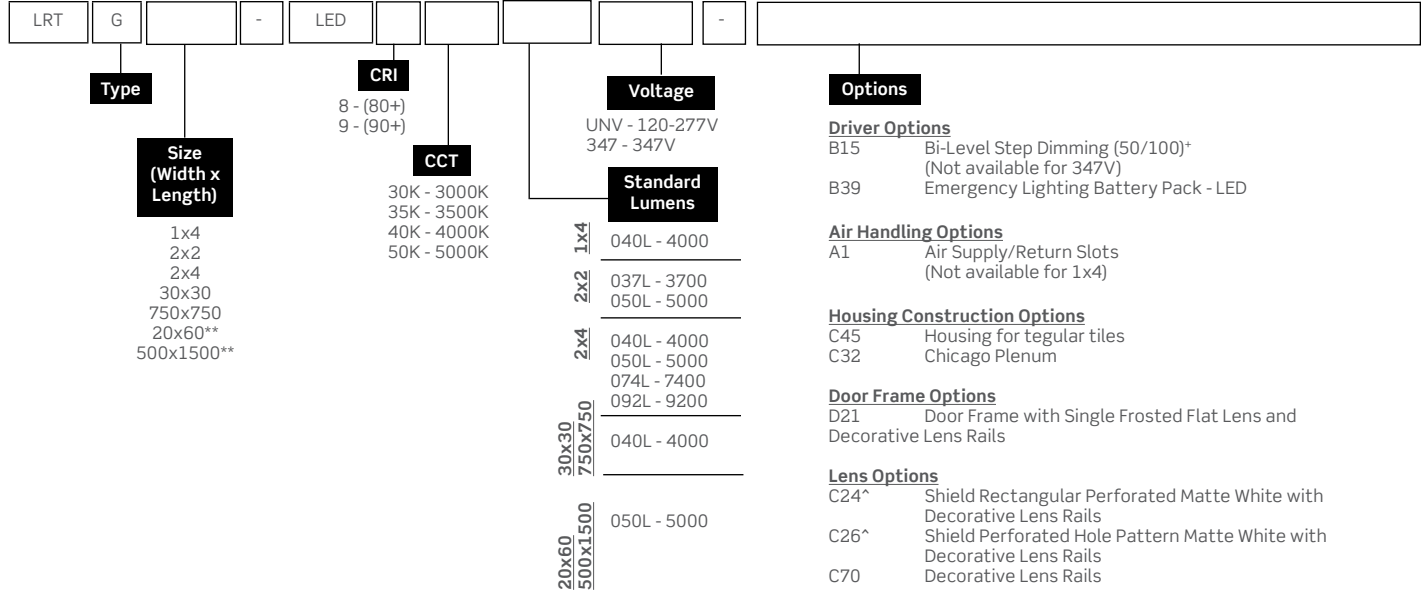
LRT | G | | - | LED | | | | | - |

Type

Size (Width x Length)
1x4
2x2
2x4
30x30
750x750
20x60**
500x1500**

CRI
8 - (80+)
9 - (90+)

CCT
30K - 3000K
35K - 3500K
40K - 4000K
50K - 5000K

Standard Lumens
1x4
040L - 4000
2x2
037L - 3700
050L - 5000
2x4
040L - 4000
050L - 5000
074L - 7400
092L - 9200
30x30 750x750
040L - 4000
20x60 500x1500
050L - 5000

Voltage
UNV - 120-277V
347 - 347V

Options

Driver Options
B15 Bi-Level Step Dimming (50/100)⁺ (Not available for 347V)
B39 Emergency Lighting Battery Pack - LED

Air Handling Options
A1 Air Supply/Return Slots (Not available for 1x4)

Housing Construction Options
C45 Housing for tegular tiles
C32 Chicago Plenum

Door Frame Options
D21 Door Frame with Single Frosted Flat Lens and Decorative Lens Rails

Lens Options
C24^ Shield Rectangular Perforated Matte White with Decorative Lens Rails
C26^ Shield Perforated Hole Pattern Matte White with Decorative Lens Rails
C70 Decorative Lens Rails